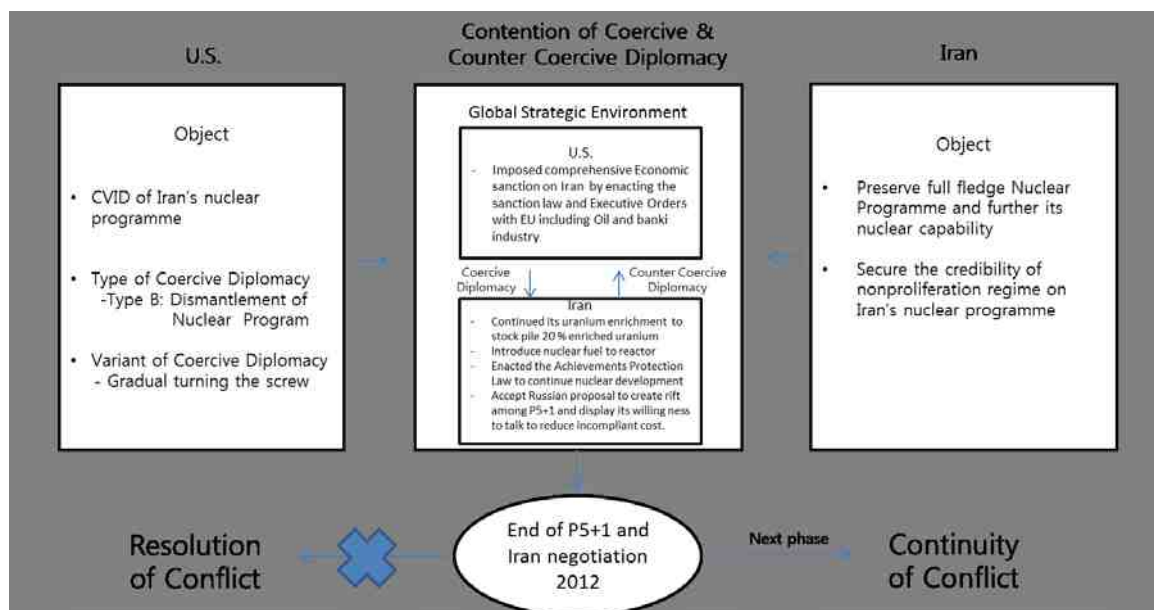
U.S.

Contention of Coercive & Counter Coercive Diplomacy

Iran

Object

• CVID of Iran's nuclear programme

• Type of Coercive Diplomacy -Type B: Dismantlement of Nuclear Program

• Variant of Coercive Diplomacy - Gradual turning the screw

Global Strategic Environment

U.S.

- Imposed comprehensive Economic sanction on Iran by enacting the sanction law and Executive Orders with EU including Oil and banki industry

Coercive Diplomacy

Counter Coercive Diplomacy

Iran

- Continued its uranium enrichment to stock pile 20 % enriched uranium
- Introduce nuclear fuel to reactor
- Enacted the Achievements Protection Law to continue nuclear development
- Accept Russian proposal to create rift among P5+1 and display its willing ness to talk to reduce incompliant cost.

Object

• Preserve full fledge Nuclear Programme and further its nuclear capability

• Secure the credibility of nonproliferation regime on Iran's nuclear programme

Resolution of Conflict

End of P5+1 and Iran negotiation 2012

Next phase

Continuity of Conflict